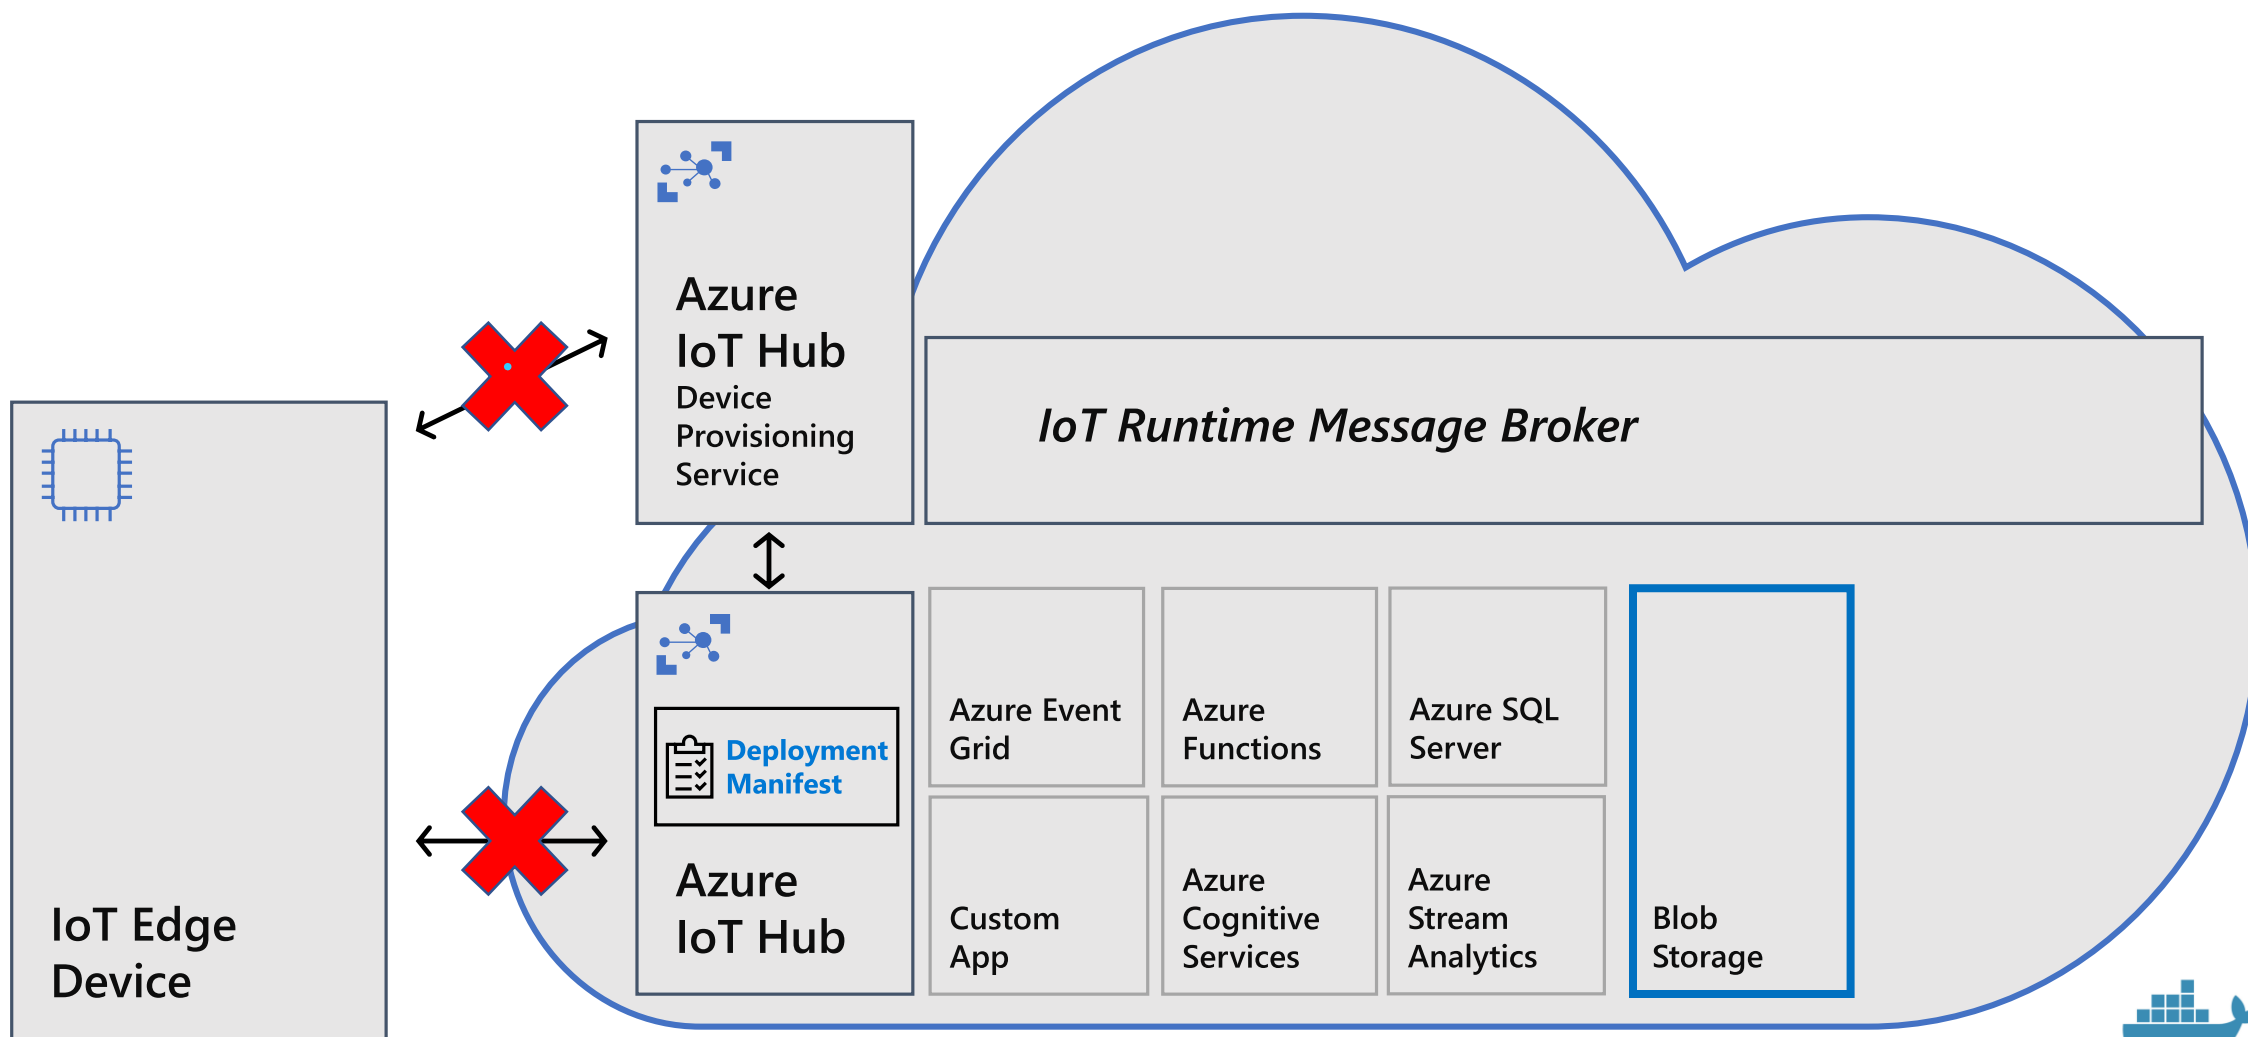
Azure IoT Hub Device Provisioning Service

IoT Runtime Message Broker

IoT Edge Device

Deployment Manifest

Azure IoT Hub

Azure Event Grid

Azure Functions

Azure SQL Server

Custom App

Azure Cognitive Services

Azure Stream Analytics

Blob Storage